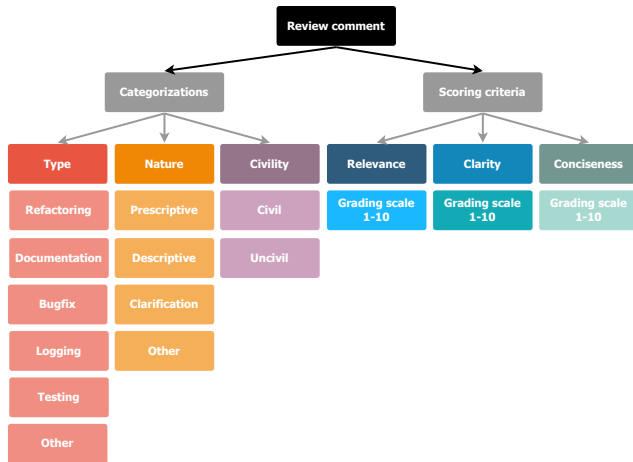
Review comment

Categorizations

Scoring criteria

Type

Refactoring

Documentation

Bugfix

Logging

Testing

Other

Nature

Prescriptive

Descriptive

Clarification

Other

Civility

Civil

Uncivil

Relevance

Grading scale 1-10

Clarity

Grading scale 1-10

Conciseness

Grading scale 1-10